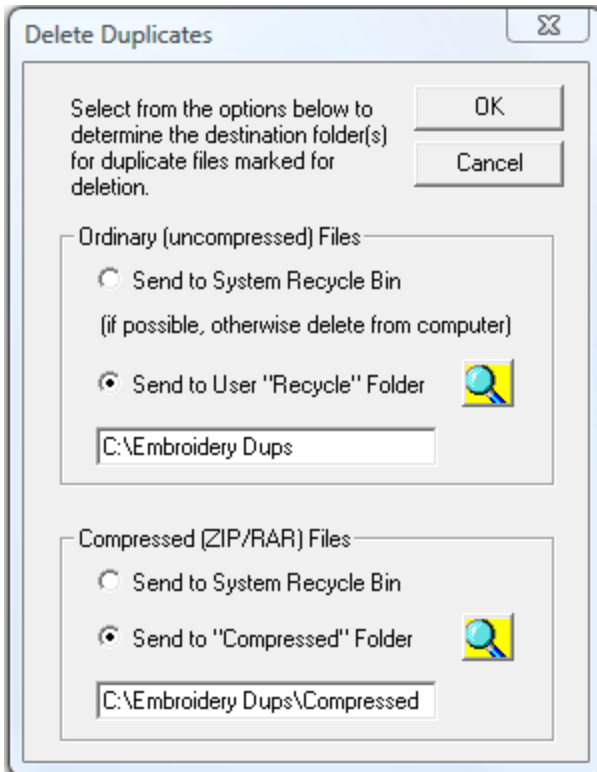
Delete Duplicates

Select from the options below to determine the destination folder(s) for duplicate files marked for deletion.

OK

Cancel

Ordinary (uncompressed) Files

Send to System Recycle Bin

(if possible, otherwise delete from computer)

Send to User "Recycle" Folder

C:\Embroidery Dups

Compressed (ZIP/RAR) Files

Send to System Recycle Bin

Send to "Compressed" Folder

C:\Embroidery Dups\Compressed